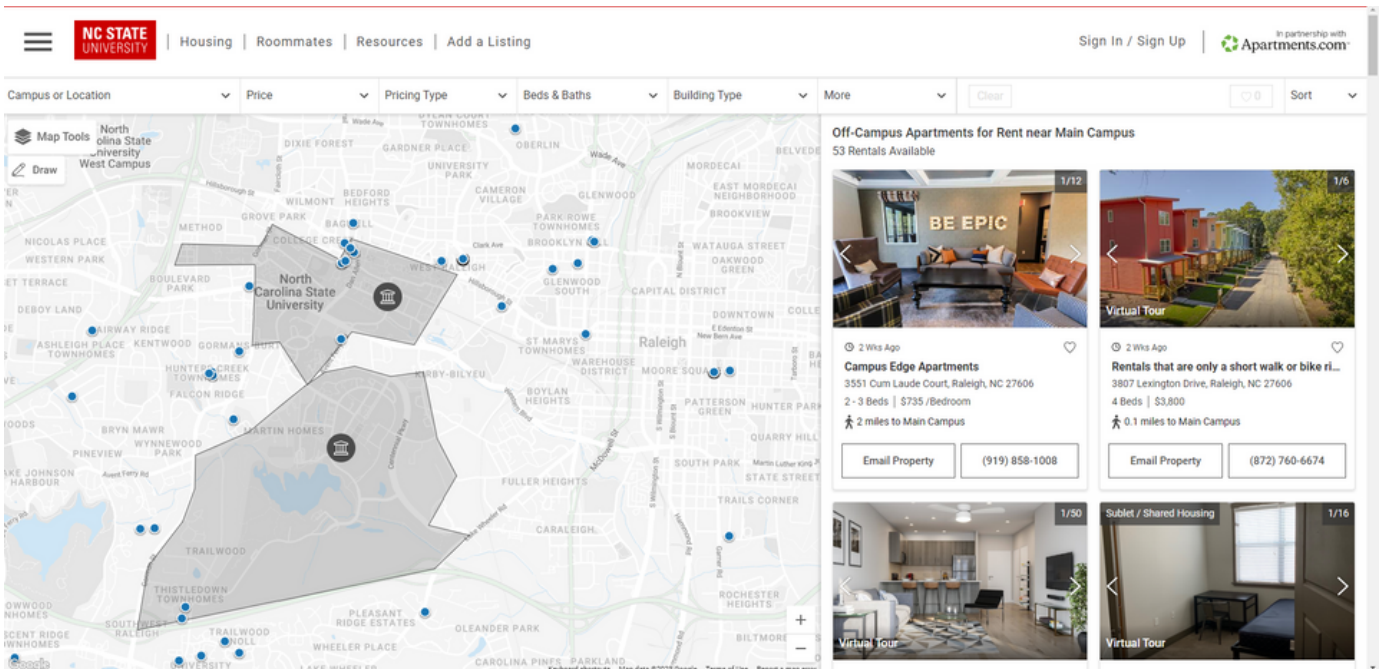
NC STATE UNIVERSITY | Housing | Roommates | Resources | Add a Listing

Sign In / Sign Up

In partnership with Apartments.com

Campus or Location | Price | Pricing Type | Beds & Baths | Building Type | More | Clear | 0 | Sort

Map Tools
Draw

North Carolina State University West Campus
DIXIE FOREST
GARDNER PLACE
OBERLIN
UNIVERSITY PARK
MORDECAI
BEDFORD HEIGHTS
WILMONT
CAMERON VILLAGE
GLENWOOD
EAST MORDECAI NEIGHBORHOOD
GROVE PARK
BROOKVIEW
METHOD
BAGWELL
PARK ROWE TOWNHOMES
COLLEGE CREST
NICOLAS PLACE
BROOKLYN
WATAUGA STREET
WESTERN PARK
WEST RALEIGH
OAKWOOD GREEN
BOULEVARD PARK
North Carolina State University
GLENWOOD SOUTH
CAPITAL DISTRICT
DEBOY LAND
FAIRWAY RIDGE
DOWNTOWN
ASHLEIGH PLACE TOWNHOMES
KENTWOOD
ST MARYS TOWNHOMES
Raleigh
HUNTER CREEK TOWNHOMES
WAREHOUSE DISTRICT
MOORE SQUARE
FALCON RIDGE
KIRBY-BILYEU
BOYLAN HEIGHTS
PATTERSON GREEN
HUNTER PARK
BRYN MAWR
MARTIN HOMES
WYNNEWOOD PARK
QUARRY HILL
PINEVIEW
LAKE JOHNSON HARBOUR
SOUTH PARK
STATE STREET
FULLER HEIGHTS
TRAILS CORNER
CARALEIGH
TRAILWOOD
THISTLEDOWN TOWNHOMES
ROCHESTER HEIGHTS
PLEASANT RIDGE ESTATES
OLEANDER PARK
SOUTHWEST RALEIGH
TRAILWOOD KNOLL
WHEELER PLACE
BILTMORE
CAROLINA PINES
PARKLAND
UNIVERSITY
Google

Off-Campus Apartments for Rent near Main Campus
53 Rentals Available

1/12
BE EPIC
2 Wks Ago
Campus Edge Apartments
3551 Cum Laude Court, Raleigh, NC 27606
2 - 3 Beds | $735 /Bedroom
2 miles to Main Campus
Email Property | (919) 858-1008

1/6
Virtual Tour
2 Wks Ago
Rentals that are only a short walk or bike ri...
3807 Lexington Drive, Raleigh, NC 27606
4 Beds | $3,800
0.1 miles to Main Campus
Email Property | (872) 760-6674

1/50
Virtual Tour

Sublet / Shared Housing
1/16
Virtual Tour